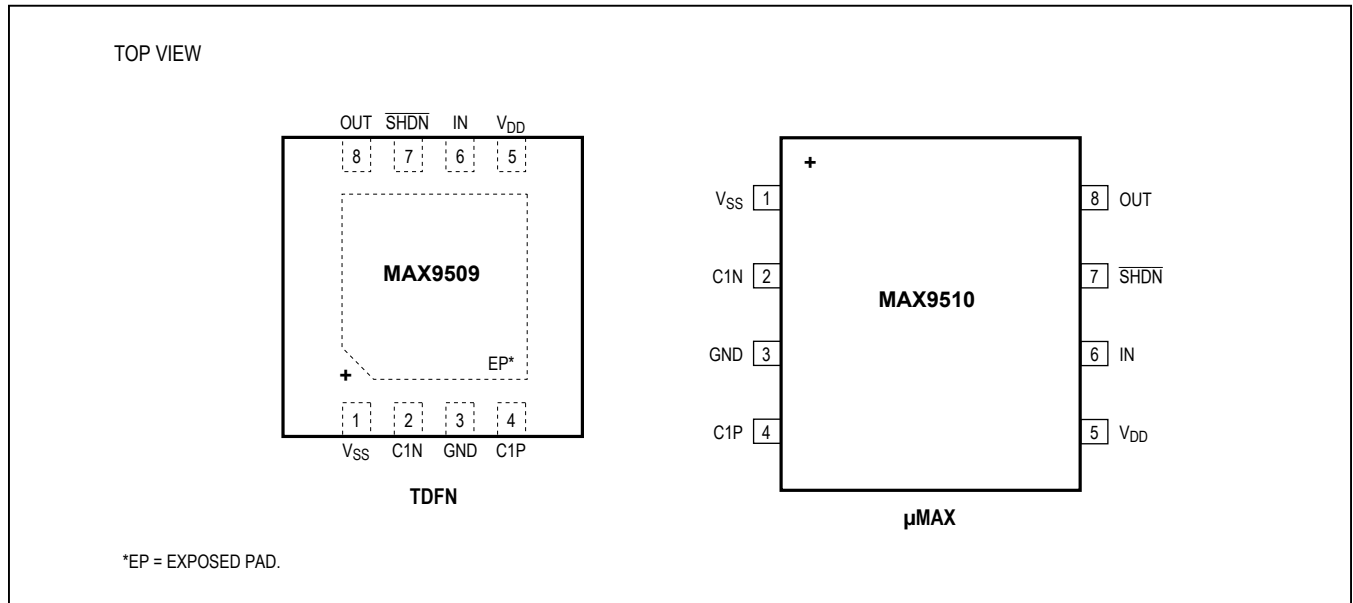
TOP VIEW

OUT $\overline{SHDN}$ IN $V_{DD}$

8 7 6 5

MAX9509

EP*

+

1 2 3 4

$V_{SS}$ C1N GND C1P

TDFN

+

$V_{SS}$ 1

C1N 2

GND 3

C1P 4

8 OUT

7 $\overline{SHDN}$

6 IN

5 $V_{DD}$

MAX9510

μMAX

*EP = EXPOSED PAD.